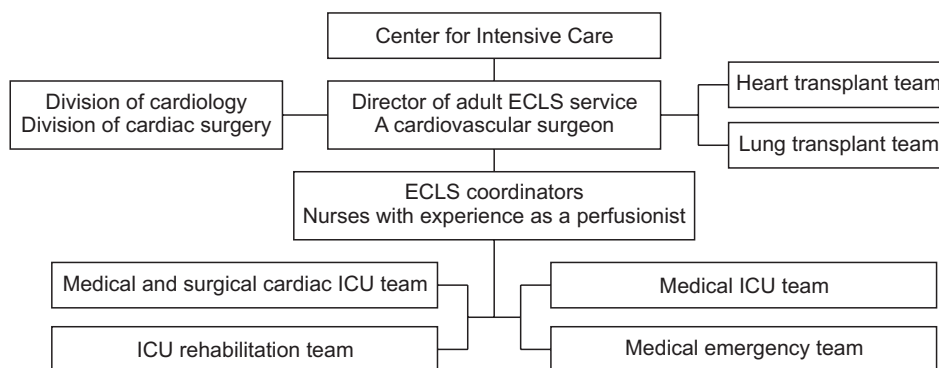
Center for Intensive Care

Division of cardiology
Division of cardiac surgery

Director of adult ECLS service
A cardiovascular surgeon

Heart transplant team

Lung transplant team

ECLS coordinators
Nurses with experience as a perfusionist

Medical and surgical cardiac ICU team

ICU rehabilitation team

Medical ICU team

Medical emergency team